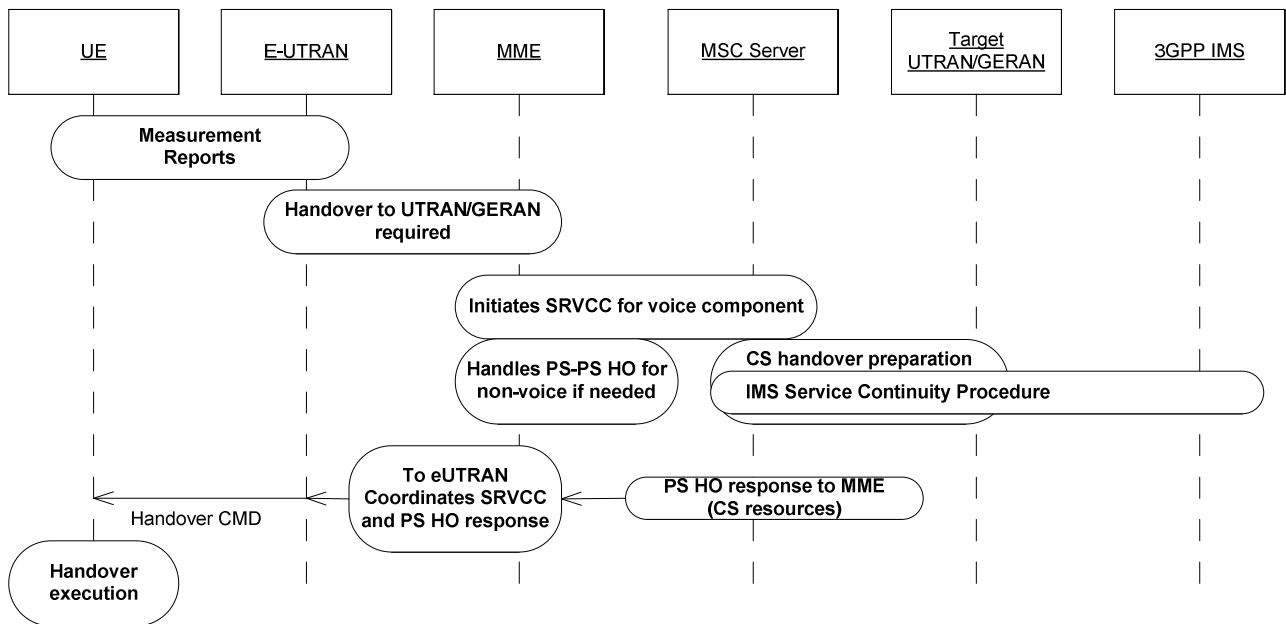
UE

E-UTRAN

MME

MSC Server

Target UTRAN/GERAN

3GPP IMS

Measurement Reports

Handover to UTRAN/GERAN required

Initiates SRVCC for voice component

Handles PS-PS HO for non-voice if needed

CS handover preparation

IMS Service Continuity Procedure

To eUTRAN Coordinates SRVCC and PS HO response

PS HO response to MME (CS resources)

Handover CMD

Handover execution